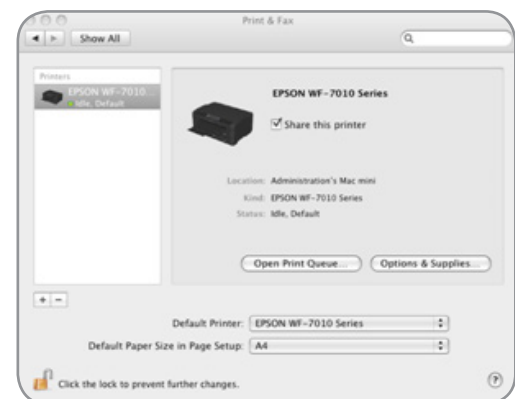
Print & Fax

Show All

Printers

EPSON WF-7010 ...

Idle, Default

EPSON WF-7010 Series

Share this printer

Location: Administration's Mac mini

Kind: EPSON WF-7010 Series

Status: Idle, Default

Open Print Queue...

Options & Supplies...

+ −

Default Printer: EPSON WF-7010 Series

Default Paper Size in Page Setup: A4

Click the lock to prevent further changes.

?